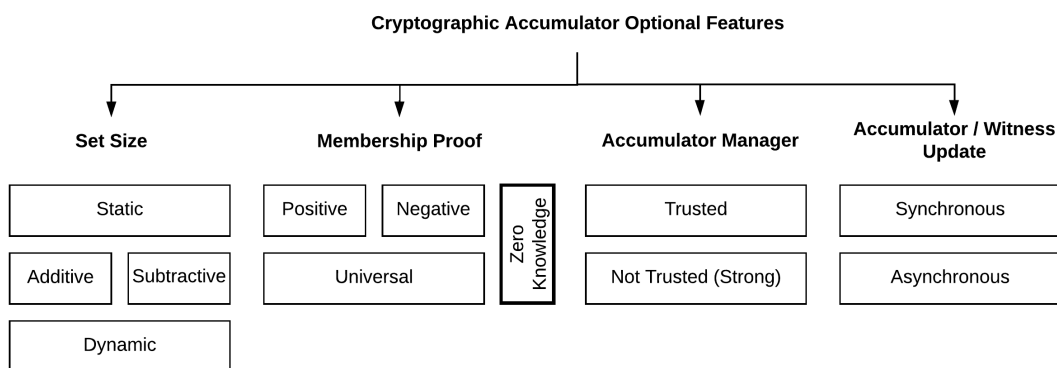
Cryptographic Accumulator Optional Features

Set Size

Static

Additive

Subtractive

Dynamic

Membership Proof

Positive

Negative

Universal

Zero Knowledge

Accumulator Manager

Trusted

Not Trusted (Strong)

Accumulator / Witness Update

Synchronous

Asynchronous